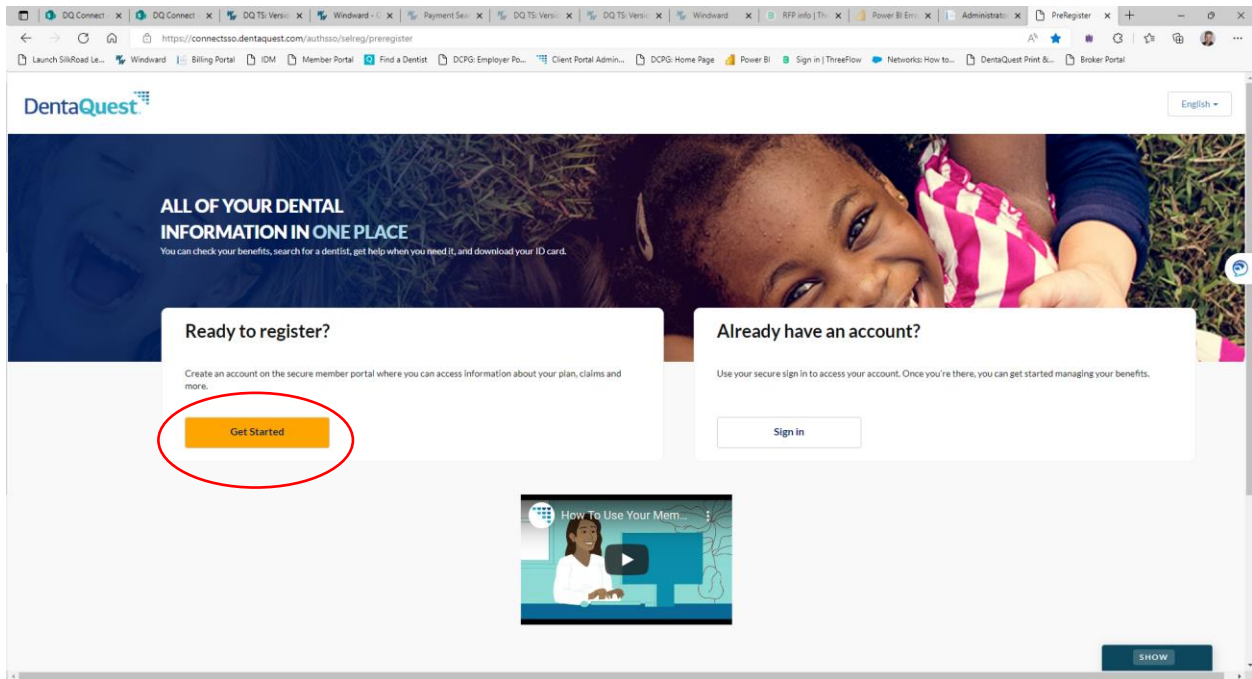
DQ Connect | DQ Connect | DQ TS: Versio | Windward | Payment Sea | DQ TS: Versio | DQ TS: Versio | Windward | RFP info | Th | Power BI Err | Administrato | PreRegister

https://connectsso.dentaquest.com/authsso/selreg/preregister

Launch SilkRoad Le... | Windward | Billing Portal | IDM | Member Portal | Find a Dentist | DCPG: Employer Po... | Client Portal Admin... | DCPG: Home Page | Power BI | Sign in | ThreeFlow | Networks: How to... | DentaQuest Print &... | Broker Portal

DentaQuest

English

ALL OF YOUR DENTAL INFORMATION IN ONE PLACE

You can check your benefits, search for a dentist, get help when you need it, and download your ID card.

Ready to register?

Create an account on the secure member portal where you can access information about your plan, claims and more.

Get Started

Already have an account?

Use your secure sign in to access your account. Once you're there, you can get started managing your benefits.

Sign in

How To Use Your Mem...

SHOW